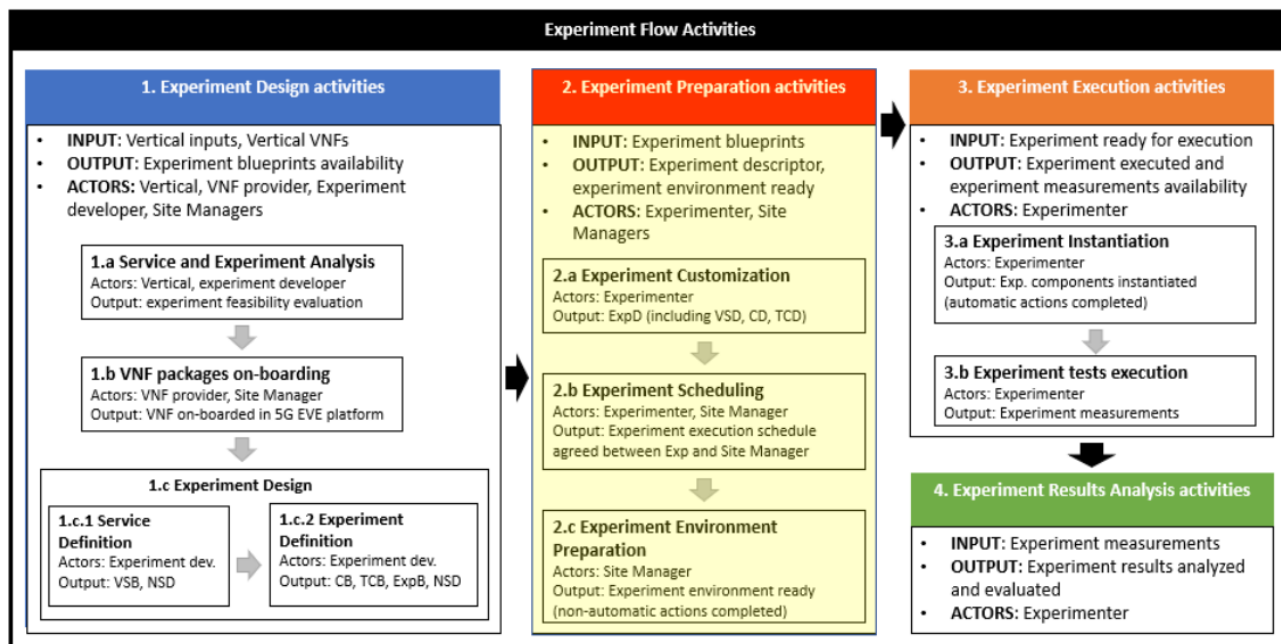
Experiment Flow Activities

1. Experiment Design activities

- INPUT: Vertical inputs, Vertical VNFs
- OUTPUT: Experiment blueprints availability
- ACTORS: Vertical, VNF provider, Experiment developer, Site Managers

1.a Service and Experiment Analysis
Actors: Vertical, experiment developer
Output: experiment feasibility evaluation

1.b VNF packages on-boarding
Actors: VNF provider, Site Manager
Output: VNF on-boarded in 5G EVE platform

1.c Experiment Design

1.c.1 Service Definition
Actors: Experiment dev.
Output: VSB, NSD

1.c.2 Experiment Definition
Actors: Experiment dev.
Output: CB, TCB, ExpB, NSD

2. Experiment Preparation activities

- INPUT: Experiment blueprints
- OUTPUT: Experiment descriptor, experiment environment ready
- ACTORS: Experimenter, Site Managers

2.a Experiment Customization
Actors: Experimenter
Output: ExpD (including VSD, CD, TCD)

2.b Experiment Scheduling
Actors: Experimenter, Site Manager
Output: Experiment execution schedule agreed between Exp and Site Manager

2.c Experiment Environment Preparation
Actors: Site Manager
Output: Experiment environment ready (non-automatic actions completed)

3. Experiment Execution activities

- INPUT: Experiment ready for execution
- OUTPUT: Experiment executed and experiment measurements availability
- ACTORS: Experimenter

3.a Experiment Instantiation
Actors: Experimenter
Output: Exp. components instantiated (automatic actions completed)

3.b Experiment tests execution
Actors: Experimenter
Output: Experiment measurements

4. Experiment Results Analysis activities

- INPUT: Experiment measurements
- OUTPUT: Experiment results analyzed and evaluated
- ACTORS: Experimenter